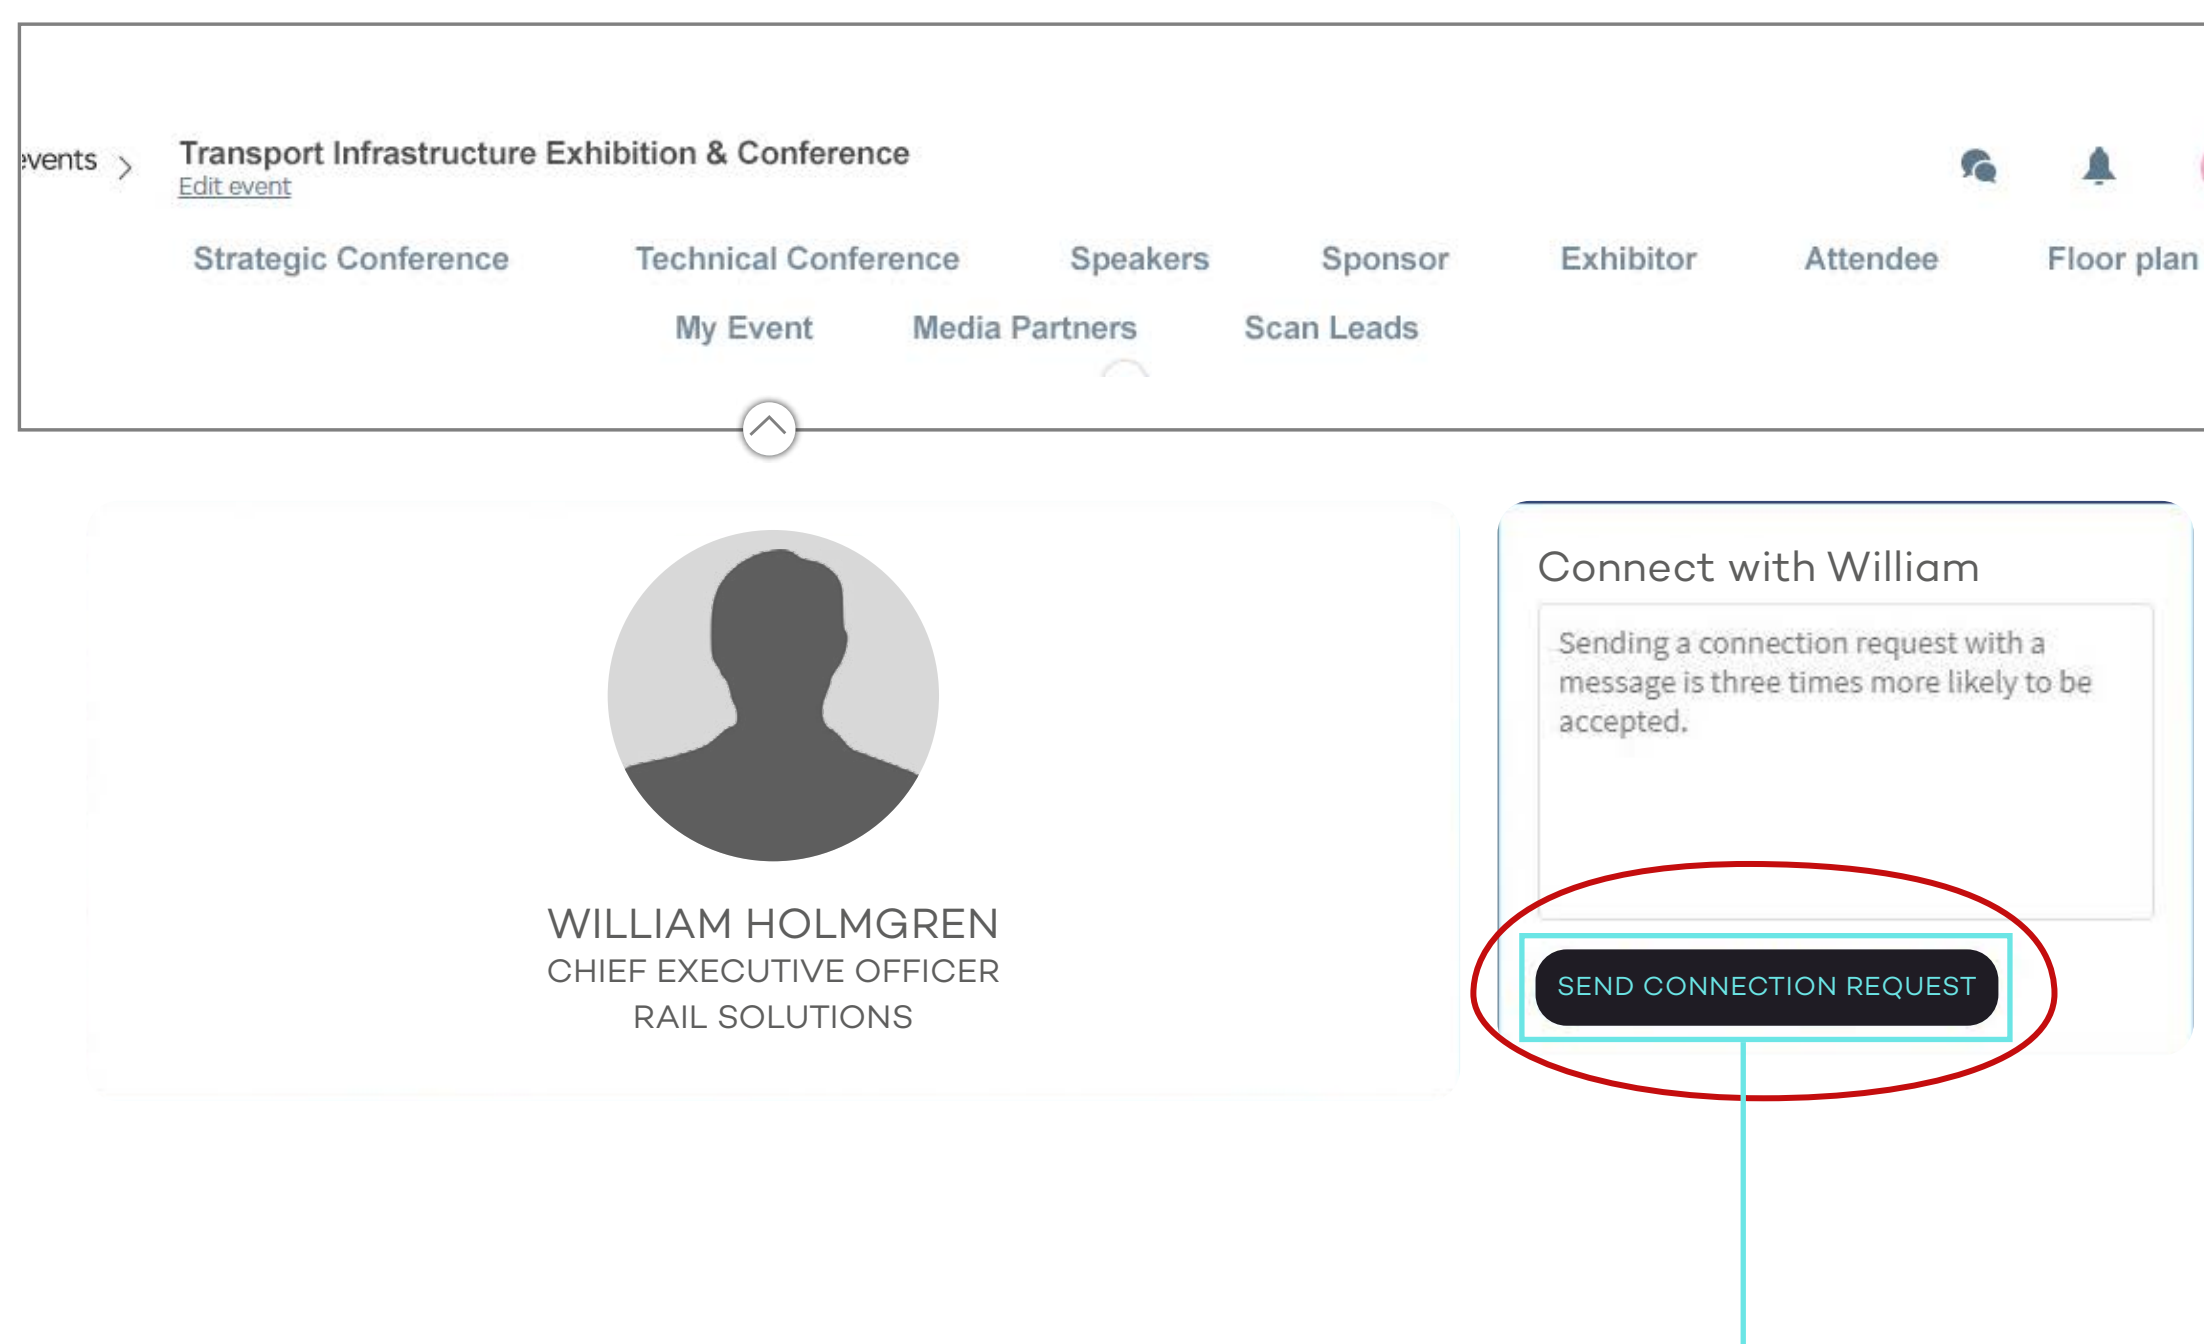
vents > Transport Infrastructure Exhibition & Conference
Edit event

Strategic Conference Technical Conference Speakers Sponsor Exhibitor Attendee Floor plan
My Event Media Partners Scan Leads

WILLIAM HOLMGREN
CHIEF EXECUTIVE OFFICER
RAIL SOLUTIONS

Connect with William

Sending a connection request with a message is three times more likely to be accepted.

SEND CONNECTION REQUEST